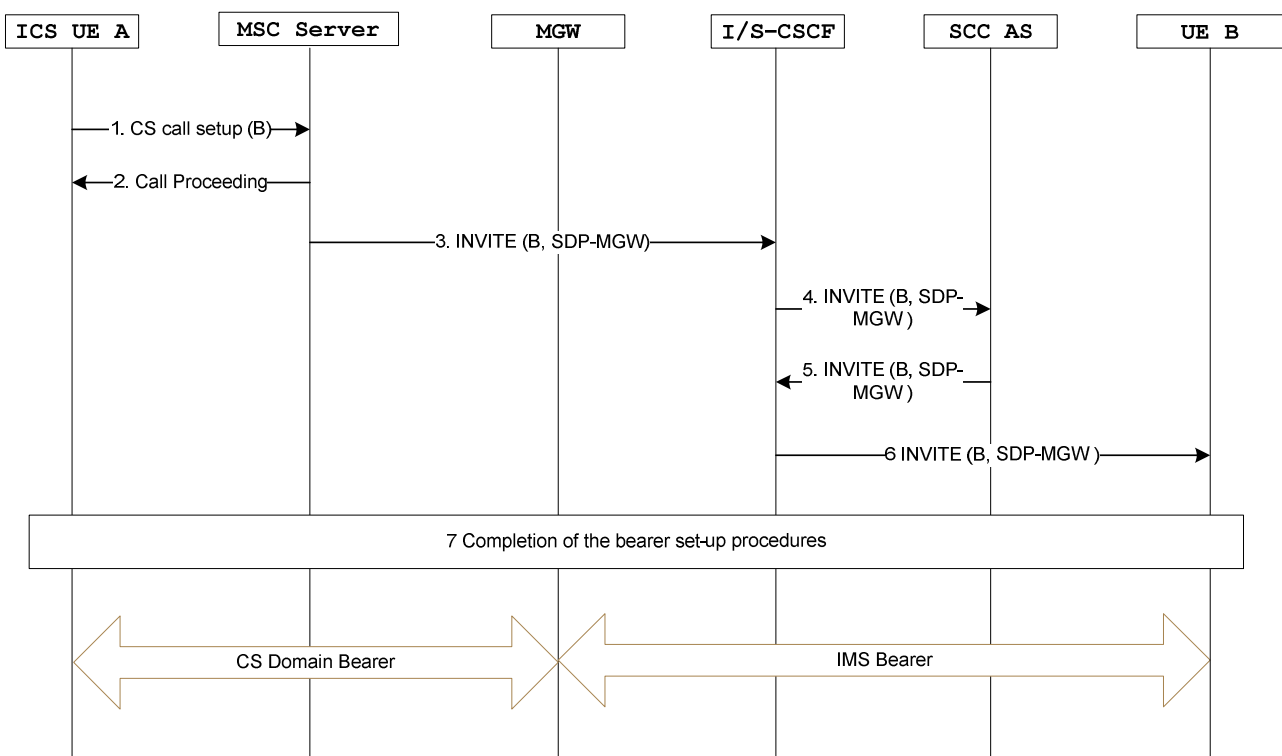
ICS UE A

MSC Server

MGW

I/S-CSCF

SCC AS

UE B

1. CS call setup (B)

2. Call Proceeding

3. INVITE (B, SDP-MGW)

4. INVITE (B, SDP-MGW )

5. INVITE (B, SDP-MGW )

6 INVITE (B, SDP-MGW )

7 Completion of the bearer set-up procedures

CS Domain Bearer

IMS Bearer